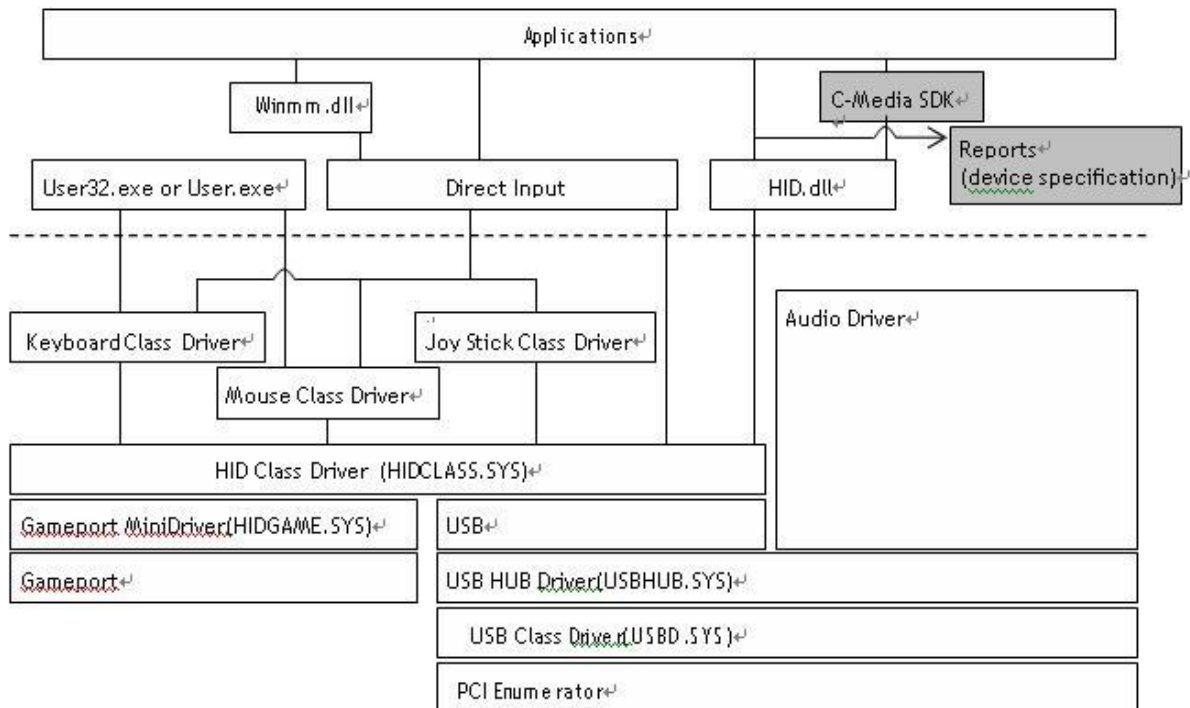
Applications

Winmm.dll

C-Media SDK

Reports
(device specification)

User32.exe or User.exe

Direct Input

HID.dll

Keyboard Class Driver

Joy Stick Class Driver

Audio Driver

Mouse Class Driver

HID Class Driver (HIDCLASS.SYS)

Gameport MiniDriver(HIDGAME.SYS)

USB

Gameport

USB HUB Driver(USBHUB.SYS)

USB Class Drive r(USBD.SYS)

PCI Enumerator